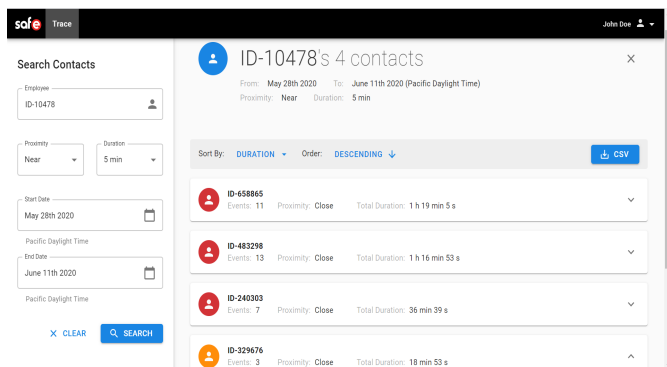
safe Trace

John Doe

Search Contacts

Employee
ID-10478

Proximity
Near

Duration
5 min

Start Date
May 28th 2020

Pacific Daylight Time

End Date
June 11th 2020

Pacific Daylight Time

CLEAR

SEARCH

ID-10478's 4 contacts

From: May 28th 2020 To: June 11th 2020 (Pacific Daylight Time)
Proximity: Near Duration: 5 min

Sort By: DURATION Order: DESCENDING

CSV

ID-658865
Events: 11 Proximity: Close Total Duration: 1 h 19 min 5 s

ID-483298
Events: 13 Proximity: Close Total Duration: 1 h 16 min 53 s

ID-240303
Events: 7 Proximity: Close Total Duration: 36 min 39 s

ID-329676
Events: 3 Proximity: Close Total Duration: 18 min 53 s